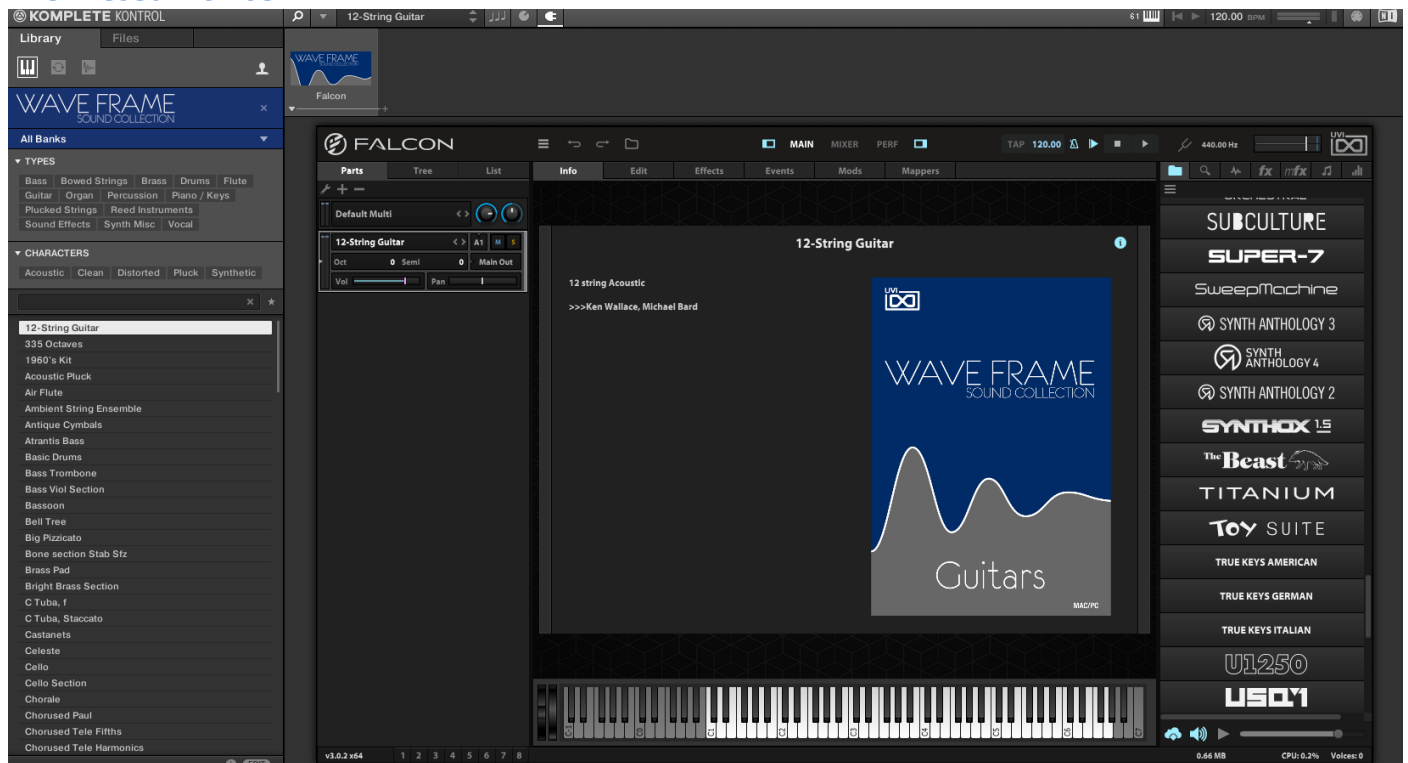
KOMPLETE KONTROL
12-String Guitar
120.00 BPM
Library
Files
WAVE FRAME
SOUND COLLECTION
All Banks
TYPES
Bass
Bowed Strings
Brass
Drums
Flute
Guitar
Organ
Percussion
Piano / Keys
Plucked Strings
Reed Instruments
Sound Effects
Synth Misc
Vocal
CHARACTERS
Acoustic
Clean
Distorted
Pluck
Synthetic

12-String Guitar
335 Octaves
1960's Kit
Acoustic Pluck
Air Flute
Ambient String Ensemble
Antique Cymbals
Atrantis Bass
Basic Drums
Bass Trombone
Bass Viol Section
Bassoon
Bell Tree
Big Pizzicato
Bone section Stab Sfz
Brass Pad
Bright Brass Section
C Tuba, f
C Tuba, Staccato
Castanets
Celeste
Cello
Cello Section
Chorale
Chorused Paul
Chorused Tele Fifths
Chorused Tele Harmonics

WAVE FRAME
Falcon

FALCON
MAIN
MIXER
PERF
TAP 120.00
440.00 Hz
Parts
Tree
List
Info
Edit
Effects
Events
Mods
Mappers
Default Multi
12-String Guitar
A1
M
S
Oct
0
Semi
0
Main Out
Vol
Pan
12-String Guitar
12 string Acoustic
>>>Ken Wallace, Michael Bard
UVI
WAVE FRAME
SOUND COLLECTION
Guitars
MAC/PC
SUBCULTURE
SUPER-7
SweepMachine
SYNTH ANTHOLOGY 3
SYNTH ANTHOLOGY 4
SYNTH ANTHOLOGY 2
SYNTHOX 1.5
The Beast
TITANIUM
TOY SUITE
TRUE KEYS AMERICAN
TRUE KEYS GERMAN
TRUE KEYS ITALIAN
U1250
USO'1
v3.0.2 x64
1 2 3 4 5 6 7 8
0.66 MB
CPU: 0.2%
Voices: 0